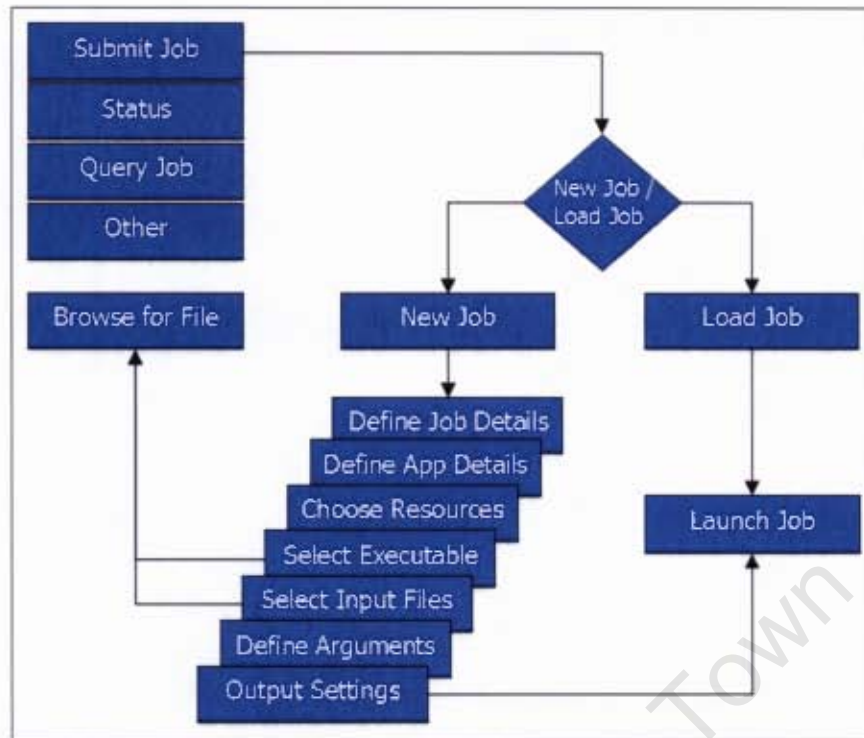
Submit Job
Status
Query Job
Other

New Job / Load Job

Browse for File
New Job
Load Job

Define Job Details
Define App Details
Choose Resources
Select Executable
Select Input Files
Define Arguments
Output Settings

Launch Job

Town